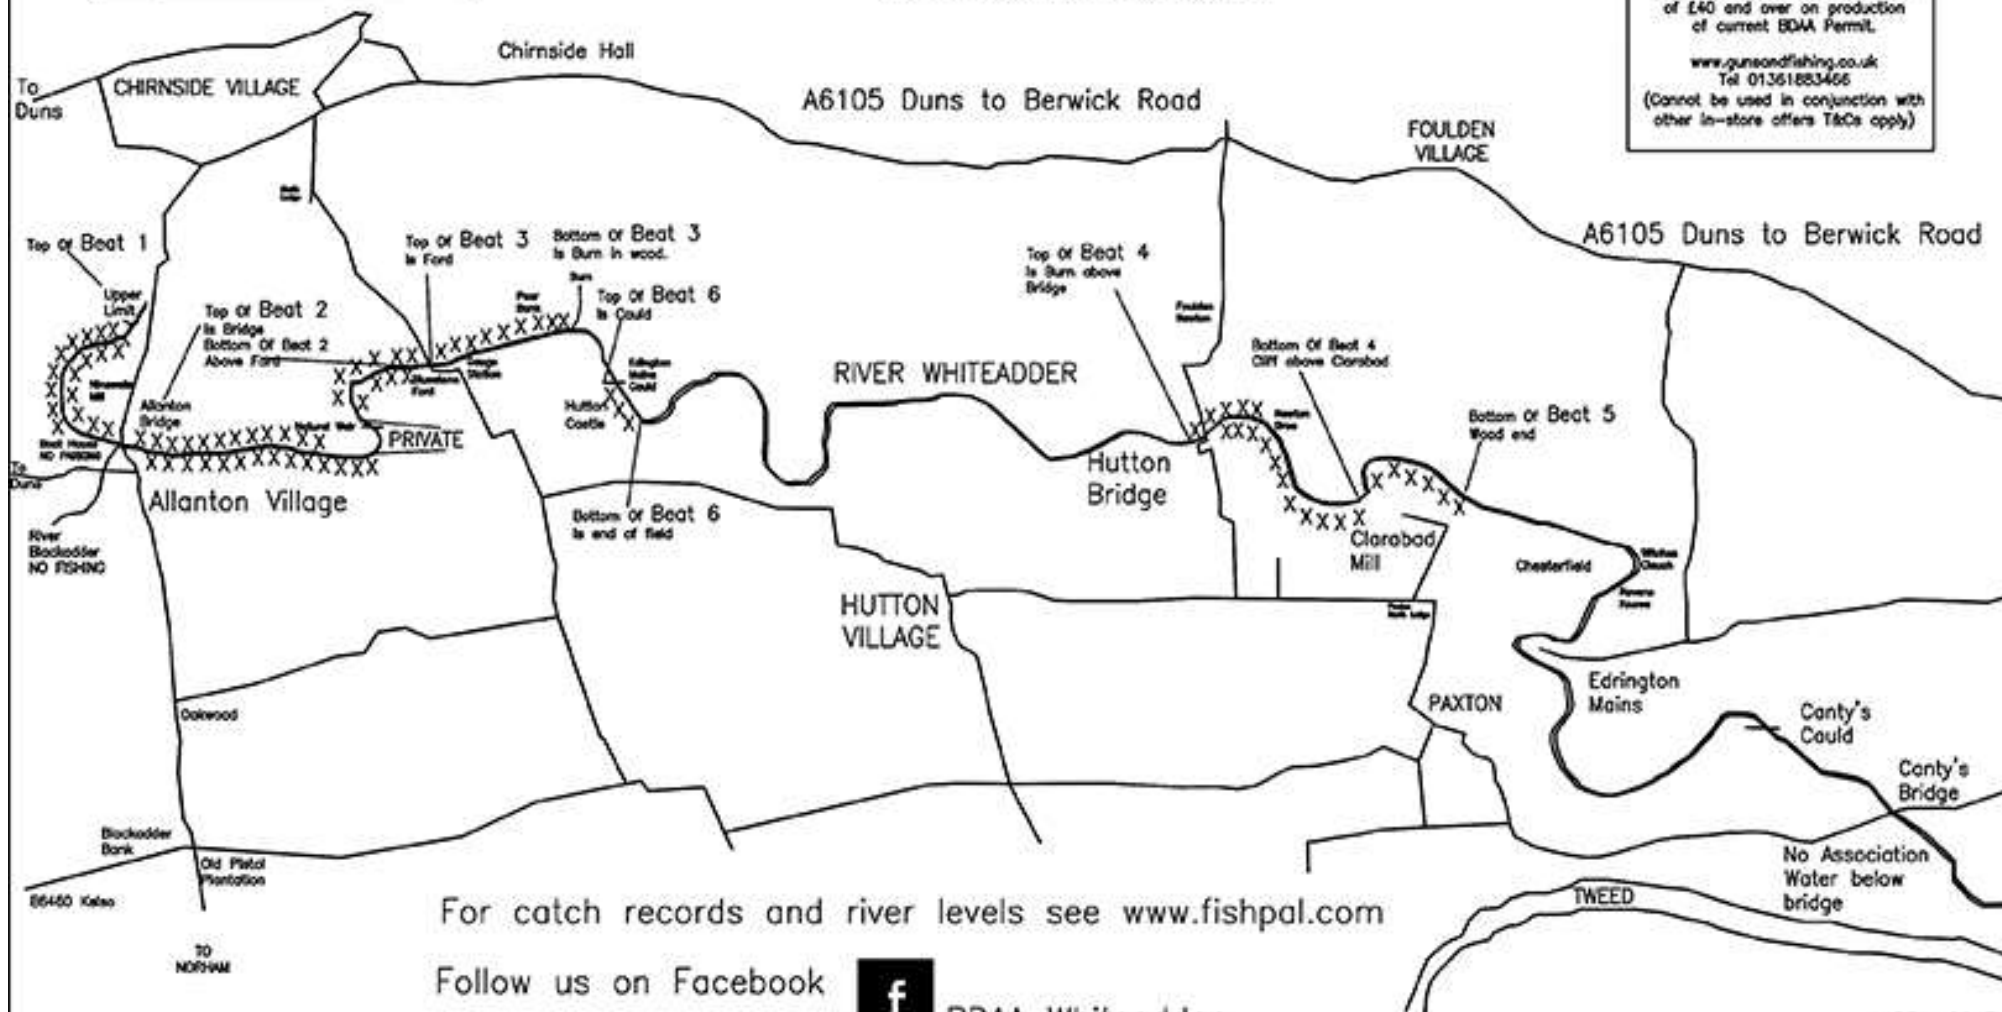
of £40 and over on production of current BDAA Permit.

www.gunsandfishing.co.uk
Tel 01361883466
(Cannot be used in conjunction with other in-store offers T&Cs apply)

Chirnside Hall

To Duns

CHIRNSIDE VILLAGE

A6105 Duns to Berwick Road

FOULDEN VILLAGE

A6105 Duns to Berwick Road

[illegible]

Top Of Beat 1

Upper Limit

Top Of Beat 2 Is Bridge
Bottom Of Beat 2 Above Ford

Top Of Beat 3 Is Ford

Bottom Of Beat 3 Is Burn in wood.

Burn

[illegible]

Top Of Beat 6 Is Could

Top Of Beat 4 Is Burn above Bridge

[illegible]

Bottom Of Beat 4 Cliff above Clarabad

RIVER WHITEADDER

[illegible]

Allanton Bridge

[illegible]

PRIVATE

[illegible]

Hutton Castle

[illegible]

Bottom Of Beat 5 Wood end

To Duns

Allanton Village

Hutton Bridge

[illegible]

River Blackadder NO FISHING

Bottom Of Beat 6 Is end of field

Clarabad Mill

Chesterfield

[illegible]

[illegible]

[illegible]

HUTTON VILLAGE

Edrington Mains

PAXTON

Oakwood

Canty's Could

Canty's Bridge

Blackadder Bank

Old Pistol Plantation

No Association Water below bridge

B6460 Kelso

TWEED

TO NORHAM

For catch records and river levels see www.fishpal.com

Follow us on Facebook

f

BDAA Whiteadder